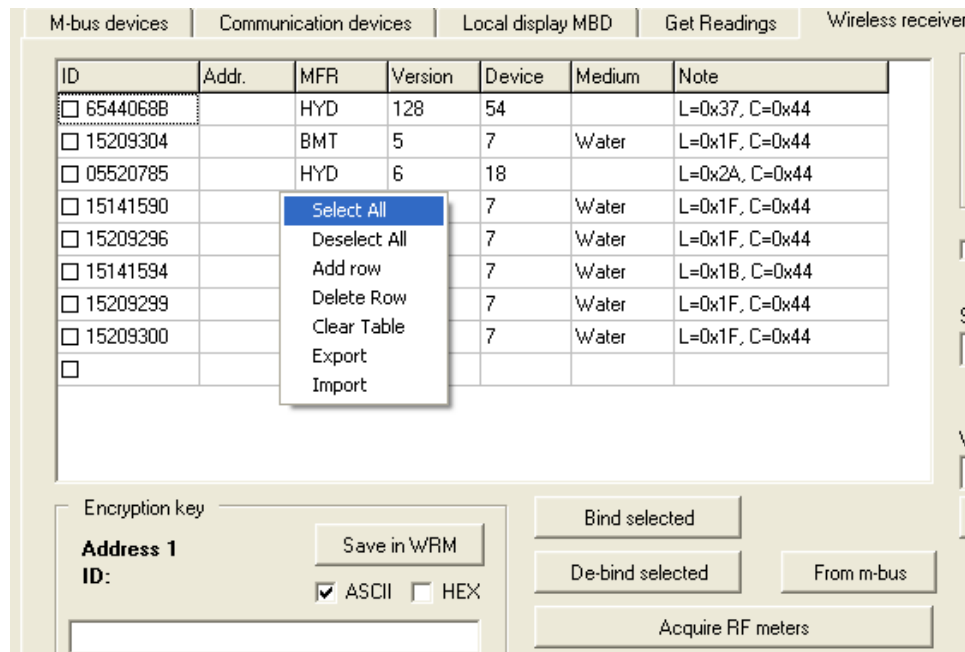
M-bus devices | Communication devices | Local display MBD | Get Readings | Wireless receiver

| ID | Addr. | MFR | Version | Device | Medium | Note |
|---|---|---|---|---|---|---|
| ☐ 6544068B | | HYD | 128 | 54 | | L=0x37, C=0x44 |
| ☐ 15209304 | | BMT | 5 | 7 | Water | L=0x1F, C=0x44 |
| ☐ 05520785 | | HYD | 6 | 18 | | L=0x2A, C=0x44 |
| ☐ 15141590 | | | | 7 | Water | L=0x1F, C=0x44 |
| ☐ 15209296 | | | | 7 | Water | L=0x1F, C=0x44 |
| ☐ 15141594 | | | | 7 | Water | L=0x1B, C=0x44 |
| ☐ 15209299 | | | | 7 | Water | L=0x1F, C=0x44 |
| ☐ 15209300 | | | | 7 | Water | L=0x1F, C=0x44 |
| ☐ | | | | | | |

Select All
Deselect All
Add row
Delete Row
Clear Table
Export
Import

Encryption key
Address 1
ID:
Save in WRM
☑ ASCII ☐ HEX

Bind selected
De-bind selected
From m-bus
Acquire RF meters